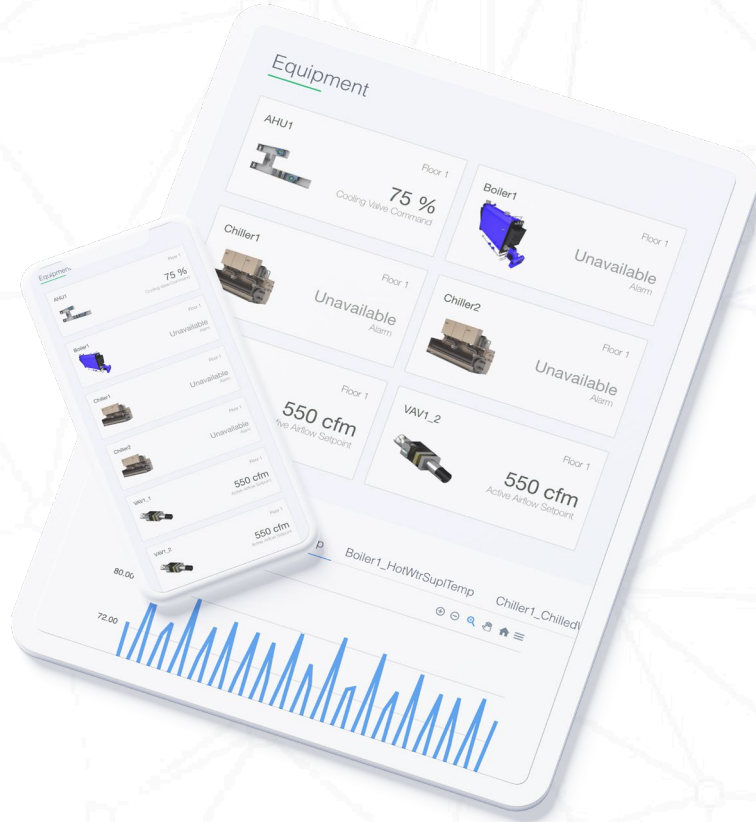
Equipment

AHU1
Floor 1
75 %
Cooling Valve Command

Boiler1
Floor 1
Unavailable
Alarm

Chiller1
Floor 1
Unavailable
Alarm

Chiller2
Floor 1
Unavailable
Alarm

Floor 1
550 cfm
Active Airflow Setpoint

VAV1_2
Floor 1
550 cfm
Active Airflow Setpoint

p
Boiler1_HotWtrSuplTemp
Chiller1_ChilledW

80.00
72.00

Equipment
AHU1
Floor 1
75 %
Cooling Valve Command
Boiler1
Floor 1
Unavailable
Alarm
Chiller1
Floor 1
Unavailable
Alarm
Chiller2
Floor 1
Unavailable
Alarm
VAV1_1
Floor 1
550 cfm
Active Airflow Setpoint
VAV1_2
Floor 1
550 cfm
Active Airflow Setpoint